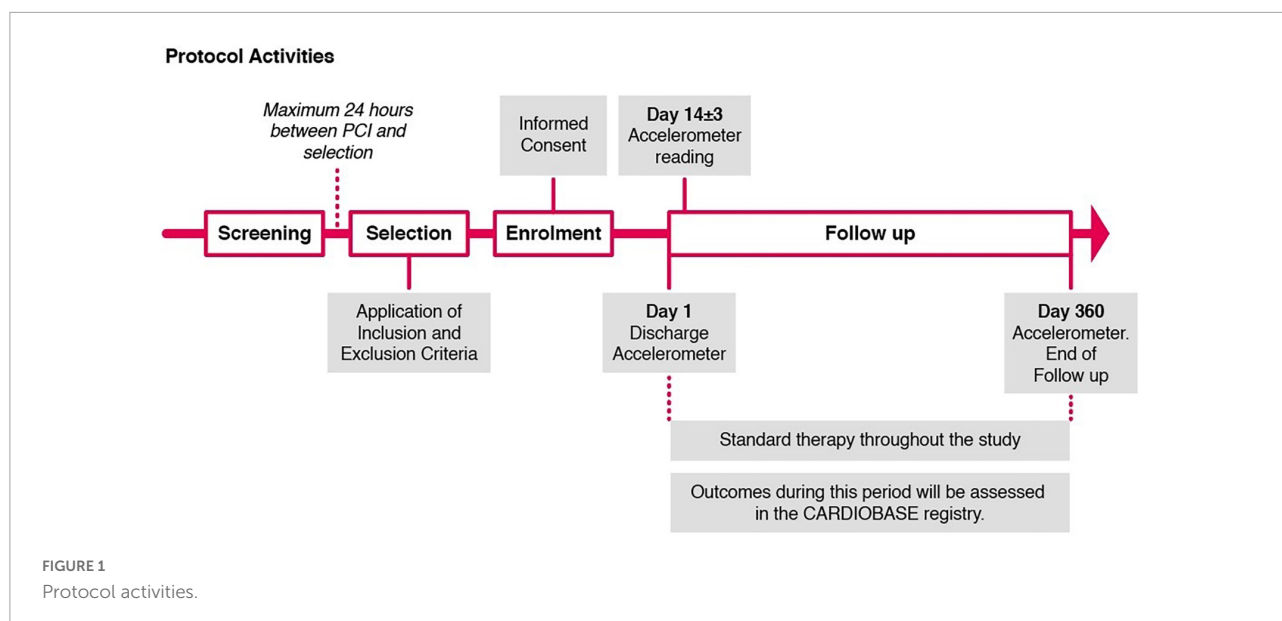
Protocol Activities

Maximum 24 hours between PCI and selection

Informed Consent

Day 14±3 Accelerometer reading

Screening

Selection

Enrolment

Follow up

Application of Inclusion and Exclusion Criteria

Day 1 Discharge Accelerometer

Day 360 Accelerometer. End of Follow up

Standard therapy throughout the study

Outcomes during this period will be assessed in the CARDIOBASE registry.

FIGURE 1
Protocol activities.